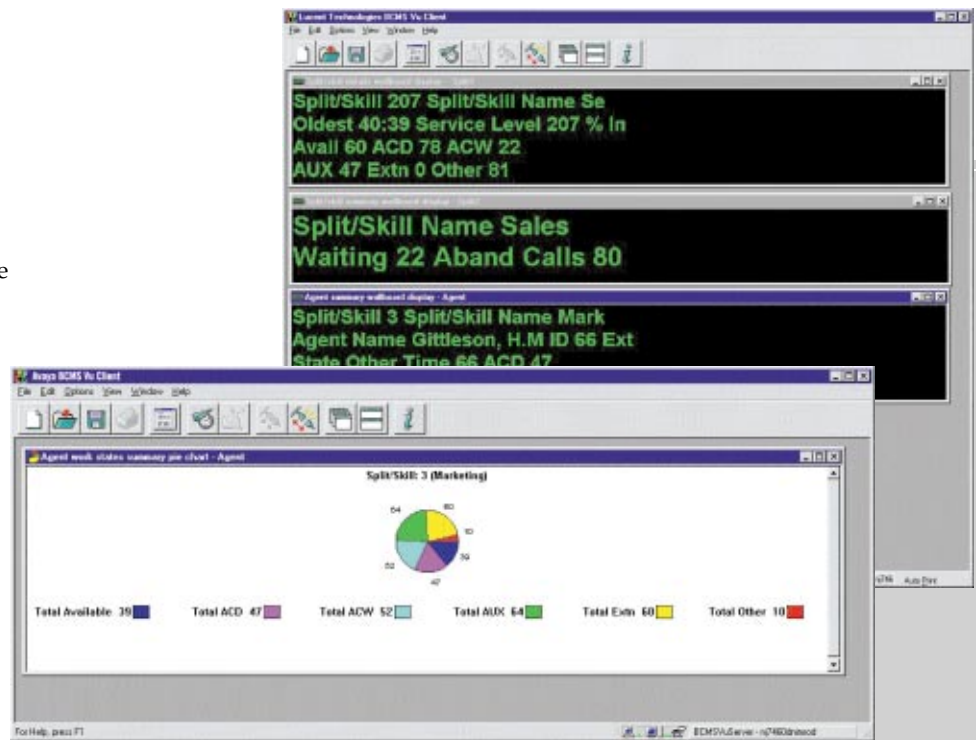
Lucent Technologies BCMS Vu Client
File Edit Options View Window Help

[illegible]

Split/Skill 207 Split/Skill Name Se
Oldest 40:39 Service Level 207 % In
Avail 60 ACD 78 ACW 22
AUX 47 Extn 0 Other 81

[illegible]

Split/Skill Name Sales
Waiting 22 Aband Calls 80

Agent summary wallboard display - Agent

Split/Skill 3 Split/Skill Name Mark
Agent Name Gittleson, H.M ID 66 Ext
State Other Time 66 ACD 47

Avaya BCMS Vu Client
File Edit Options View Window Help

Agent work states summary pie chart - Agent

Split/Skill: 3 (Marketing)

64
60
10
39
47
52

Total Available 39
Total ACD 47
Total ACW 52
Total AUX 64
Total Extn 60
Total Other 10

For Help, press F1

BCMSVuServer - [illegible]

Auto Dsc